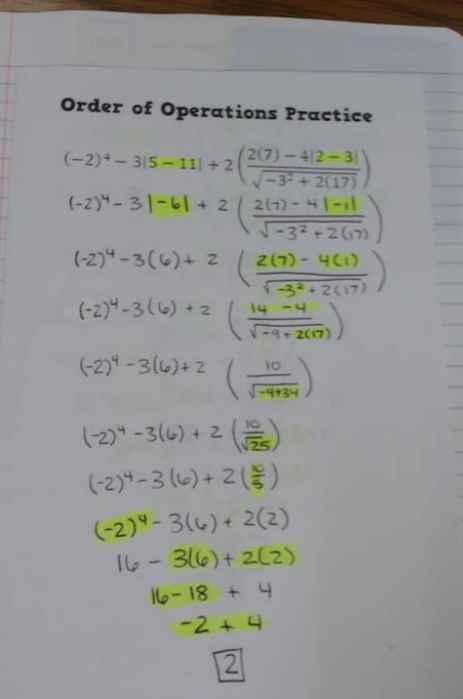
Order of Operations Practice

$(-2)^4 - 3|5 - 11| + 2\left(\frac{2(7) - 4|2-3|}{\sqrt{-3^2 + 2(17)}}\right)$

$(-2)^4 - 3|-6| + 2\left(\frac{2(7) - 4|-1|}{\sqrt{-3^2 + 2(17)}}\right)$

$(-2)^4 - 3(6) + 2\left(\frac{2(7) - 4(1)}{\sqrt{-3^2 + 2(17)}}\right)$

$(-2)^4 - 3(6) + 2\left(\frac{14 - 4}{\sqrt{-9 + 2(17)}}\right)$

$(-2)^4 - 3(6) + 2\left(\frac{10}{\sqrt{-9+34}}\right)$

$(-2)^4 - 3(6) + 2\left(\frac{10}{\sqrt{25}}\right)$

$(-2)^4 - 3(6) + 2\left(\frac{10}{5}\right)$

$(-2)^4 - 3(6) + 2(2)$

$16 - 3(6) + 2(2)$

$16 - 18 + 4$

$-2 + 4$

$\boxed{2}$